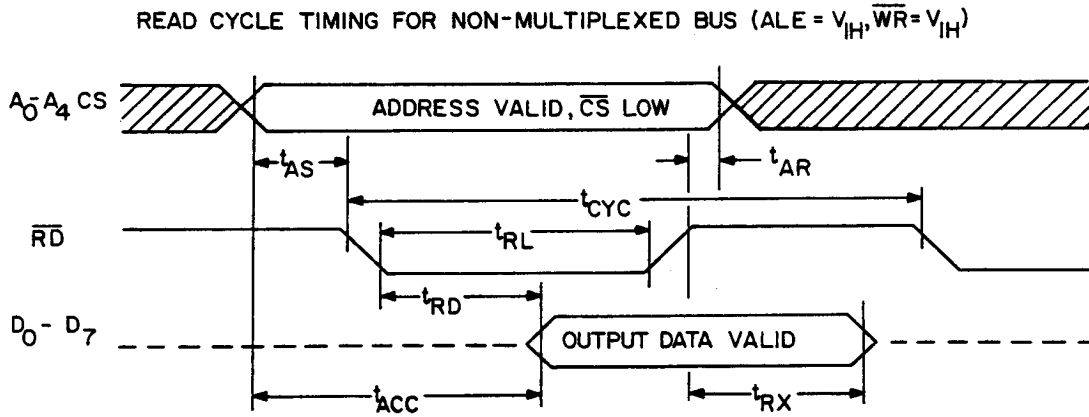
READ CYCLE TIMING FOR NON-MULTIPLEXED BUS (ALE = $V_{IH}$, $\overline{WR}$ = $V_{IH}$)

$A_0$-$A_4$ CS

ADDRESS VALID, $\overline{CS}$ LOW

$t_{AS}$

$t_{AR}$

$t_{CYC}$

$\overline{RD}$

$t_{RL}$

$t_{RD}$

$D_0$- $D_7$

OUTPUT DATA VALID

$t_{ACC}$

$t_{RX}$